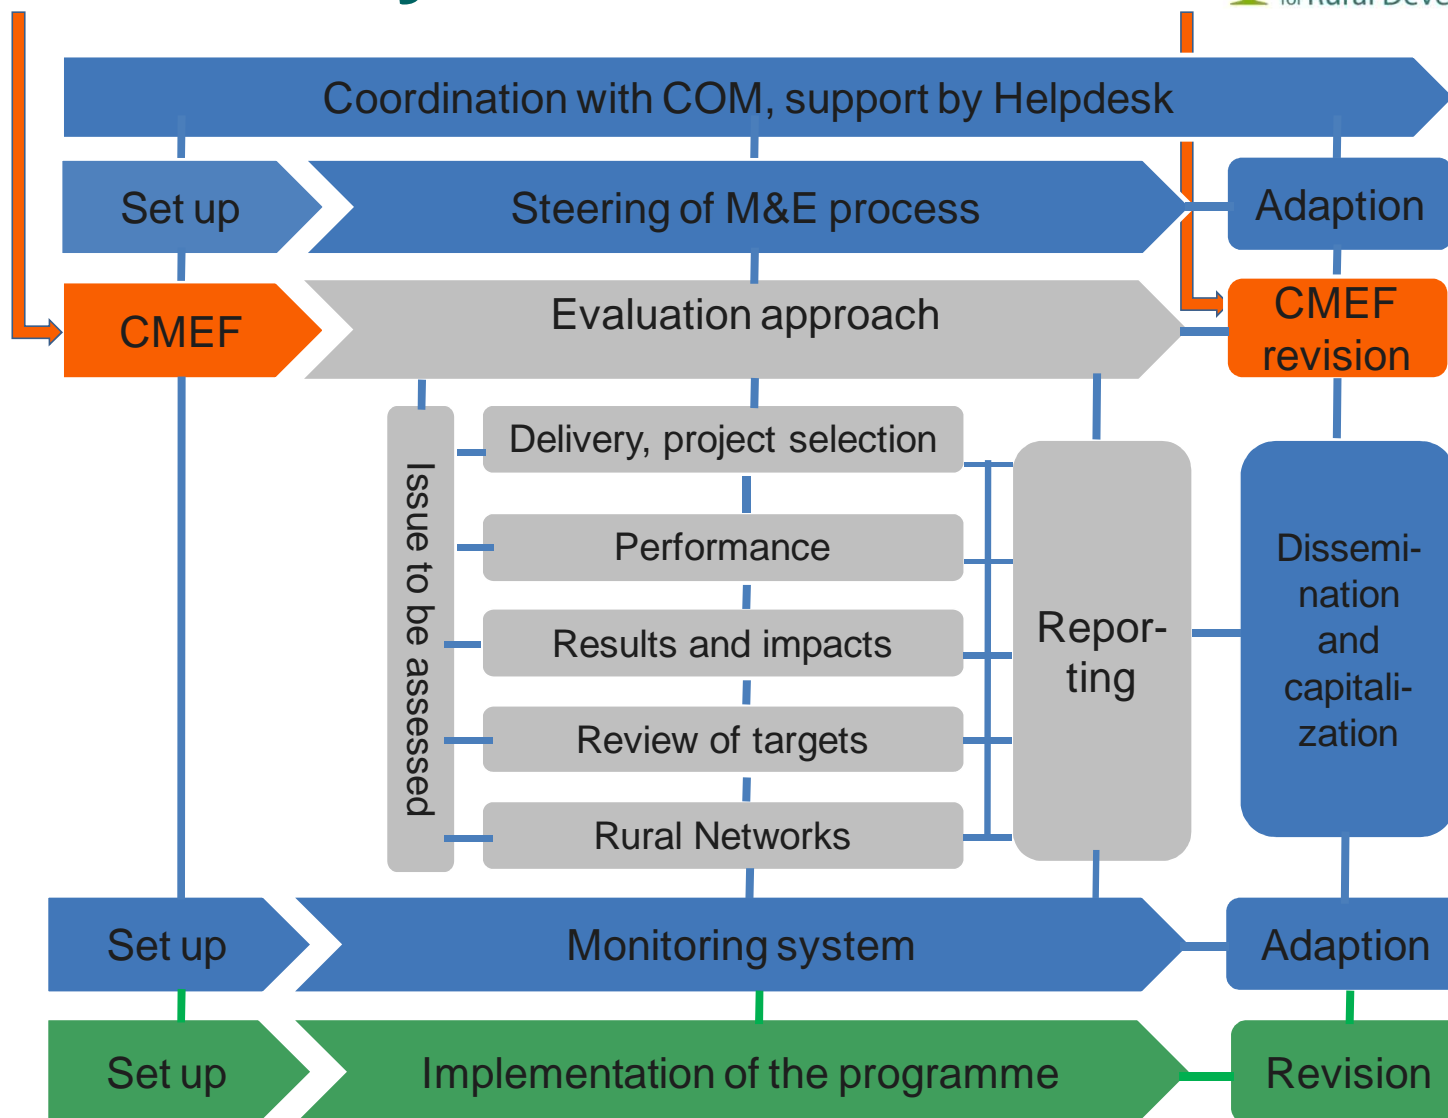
Coordination with COM, support by Helpdesk

Set up

Steering of M&E process

Adaption

CMEF

Evaluation approach

CMEF revision

Issue to be assessed

Delivery, project selection

Performance

Results and impacts

Review of targets

Rural Networks

Reporting

Dissemination and capitalization

Set up

Monitoring system

Adaption

Set up

Implementation of the programme

Revision